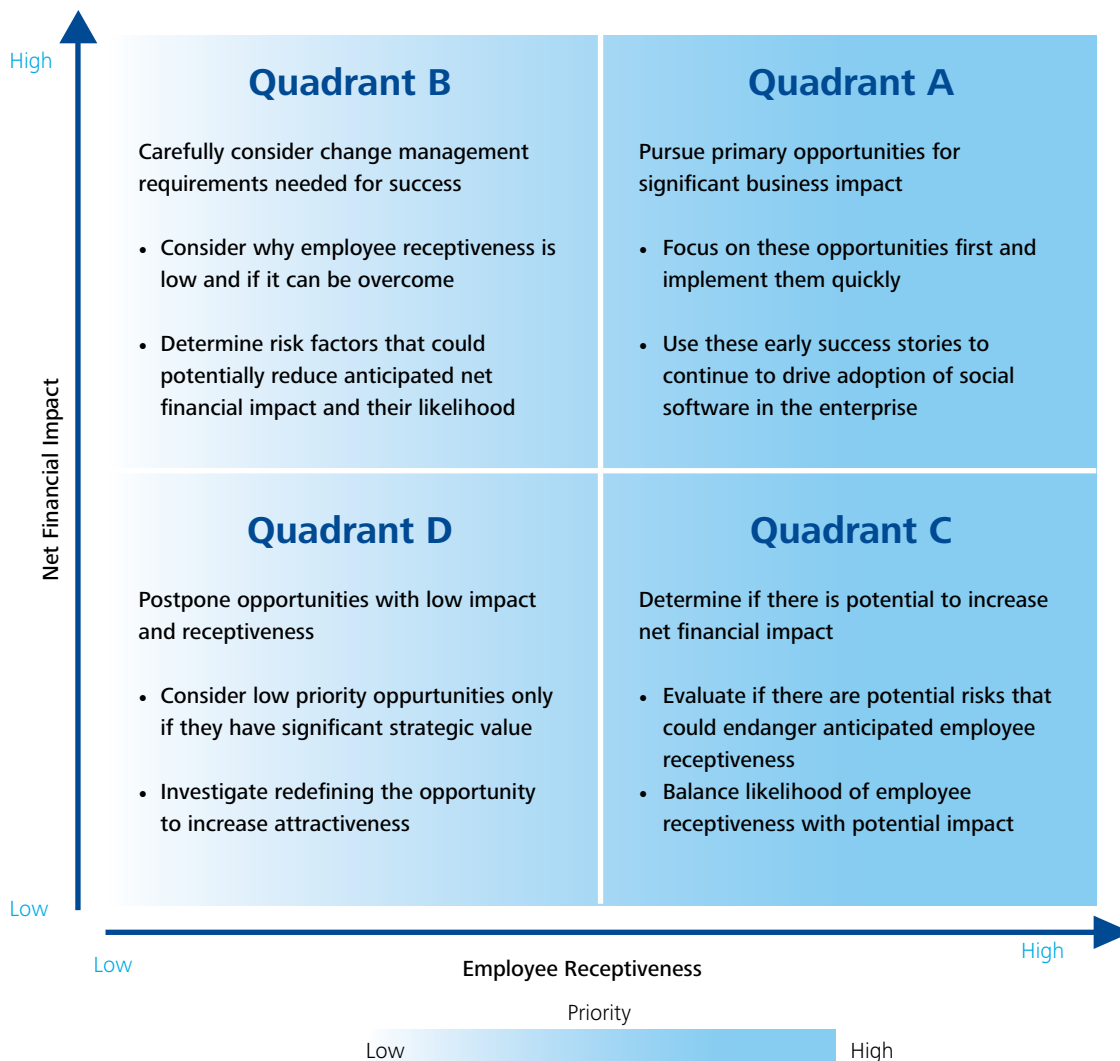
High

Net Financial Impact

Low

Quadrant B

Carefully consider change management requirements needed for success

• Consider why employee receptiveness is low and if it can be overcome

• Determine risk factors that could potentially reduce anticipated net financial impact and their likelihood

Quadrant A

Pursue primary opportunities for significant business impact

• Focus on these opportunities first and implement them quickly

• Use these early success stories to continue to drive adoption of social software in the enterprise

Quadrant D

Postpone opportunities with low impact and receptiveness

• Consider low priority oppurtunities only if they have significant strategic value

• Investigate redefining the opportunity to increase attractiveness

Quadrant C

Determine if there is potential to increase net financial impact

• Evaluate if there are potential risks that could endanger anticipated employee receptiveness

• Balance likelihood of employee receptiveness with potential impact

Low

Employee Receptiveness

High

Priority

Low

High